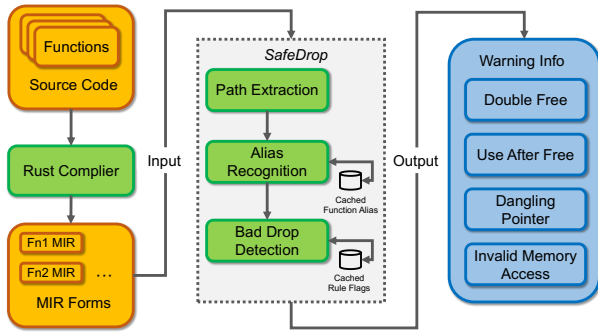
Functions

Source Code

Rust Complier

Fn1 MIR

Fn2 MIR ...

MIR Forms

Input

SafeDrop

Path Extraction

Alias Recognition

Cached Function Alias

Bad Drop Detection

Cached Rule Flags

Output

Warning Info

Double Free

Use After Free

Dangling Pointer

Invalid Memory Access